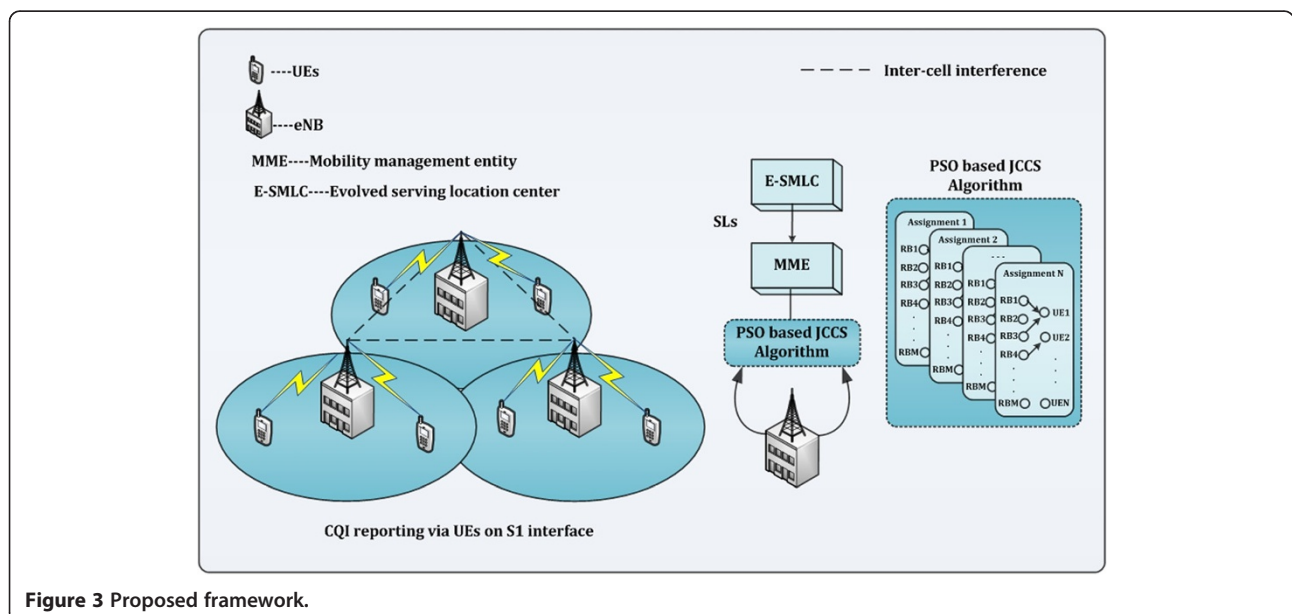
----UEs

----eNB

MME----Mobility management entity

E-SMLC----Evolved serving location center

Inter-cell interference

E-SMLC

SLs

MME

PSO based JCCS Algorithm

PSO based JCCS Algorithm

Assignment 1

Assignment 2

Assignment N

RB1
RB2
RB3
RB4
RBM

RB1
RB2
RB3
RB4
RBM

RB1
RB2
RB3
RB4
RBM

RB1
RB2
RB3
RB4
RBM

UE1
UE2
UEN

CQI reporting via UEs on S1 interface

Figure 3 Proposed framework.